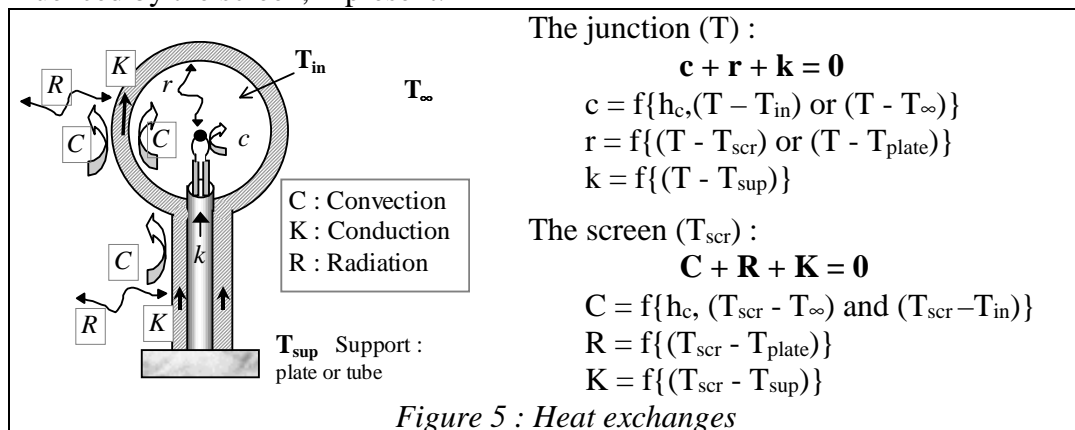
The junction (T) :

$\mathbf{c + r + k = 0}$

c = f{h$_c$,(T – T$_{in}$) or (T - T$_\infty$)}

r = f{(T - T$_{scr}$) or (T - T$_{plate}$)}

k = f{(T - T$_{sup}$)}

The screen (T$_{scr}$) :

$\mathbf{C + R + K = 0}$

C = f{h$_c$, (T$_{scr}$ - T$_\infty$) and (T$_{scr}$ –T$_{in}$)}

R = f{(T$_{scr}$ - T$_{plate}$)}

K = f{(T$_{scr}$ - T$_{sup}$)}

R K r T$_{in}$ T$_\infty$ C C c

C : Convection
K : Conduction
R : Radiation

C k

R K

T$_{sup}$ Support : plate or tube

*Figure 5 : Heat exchanges*